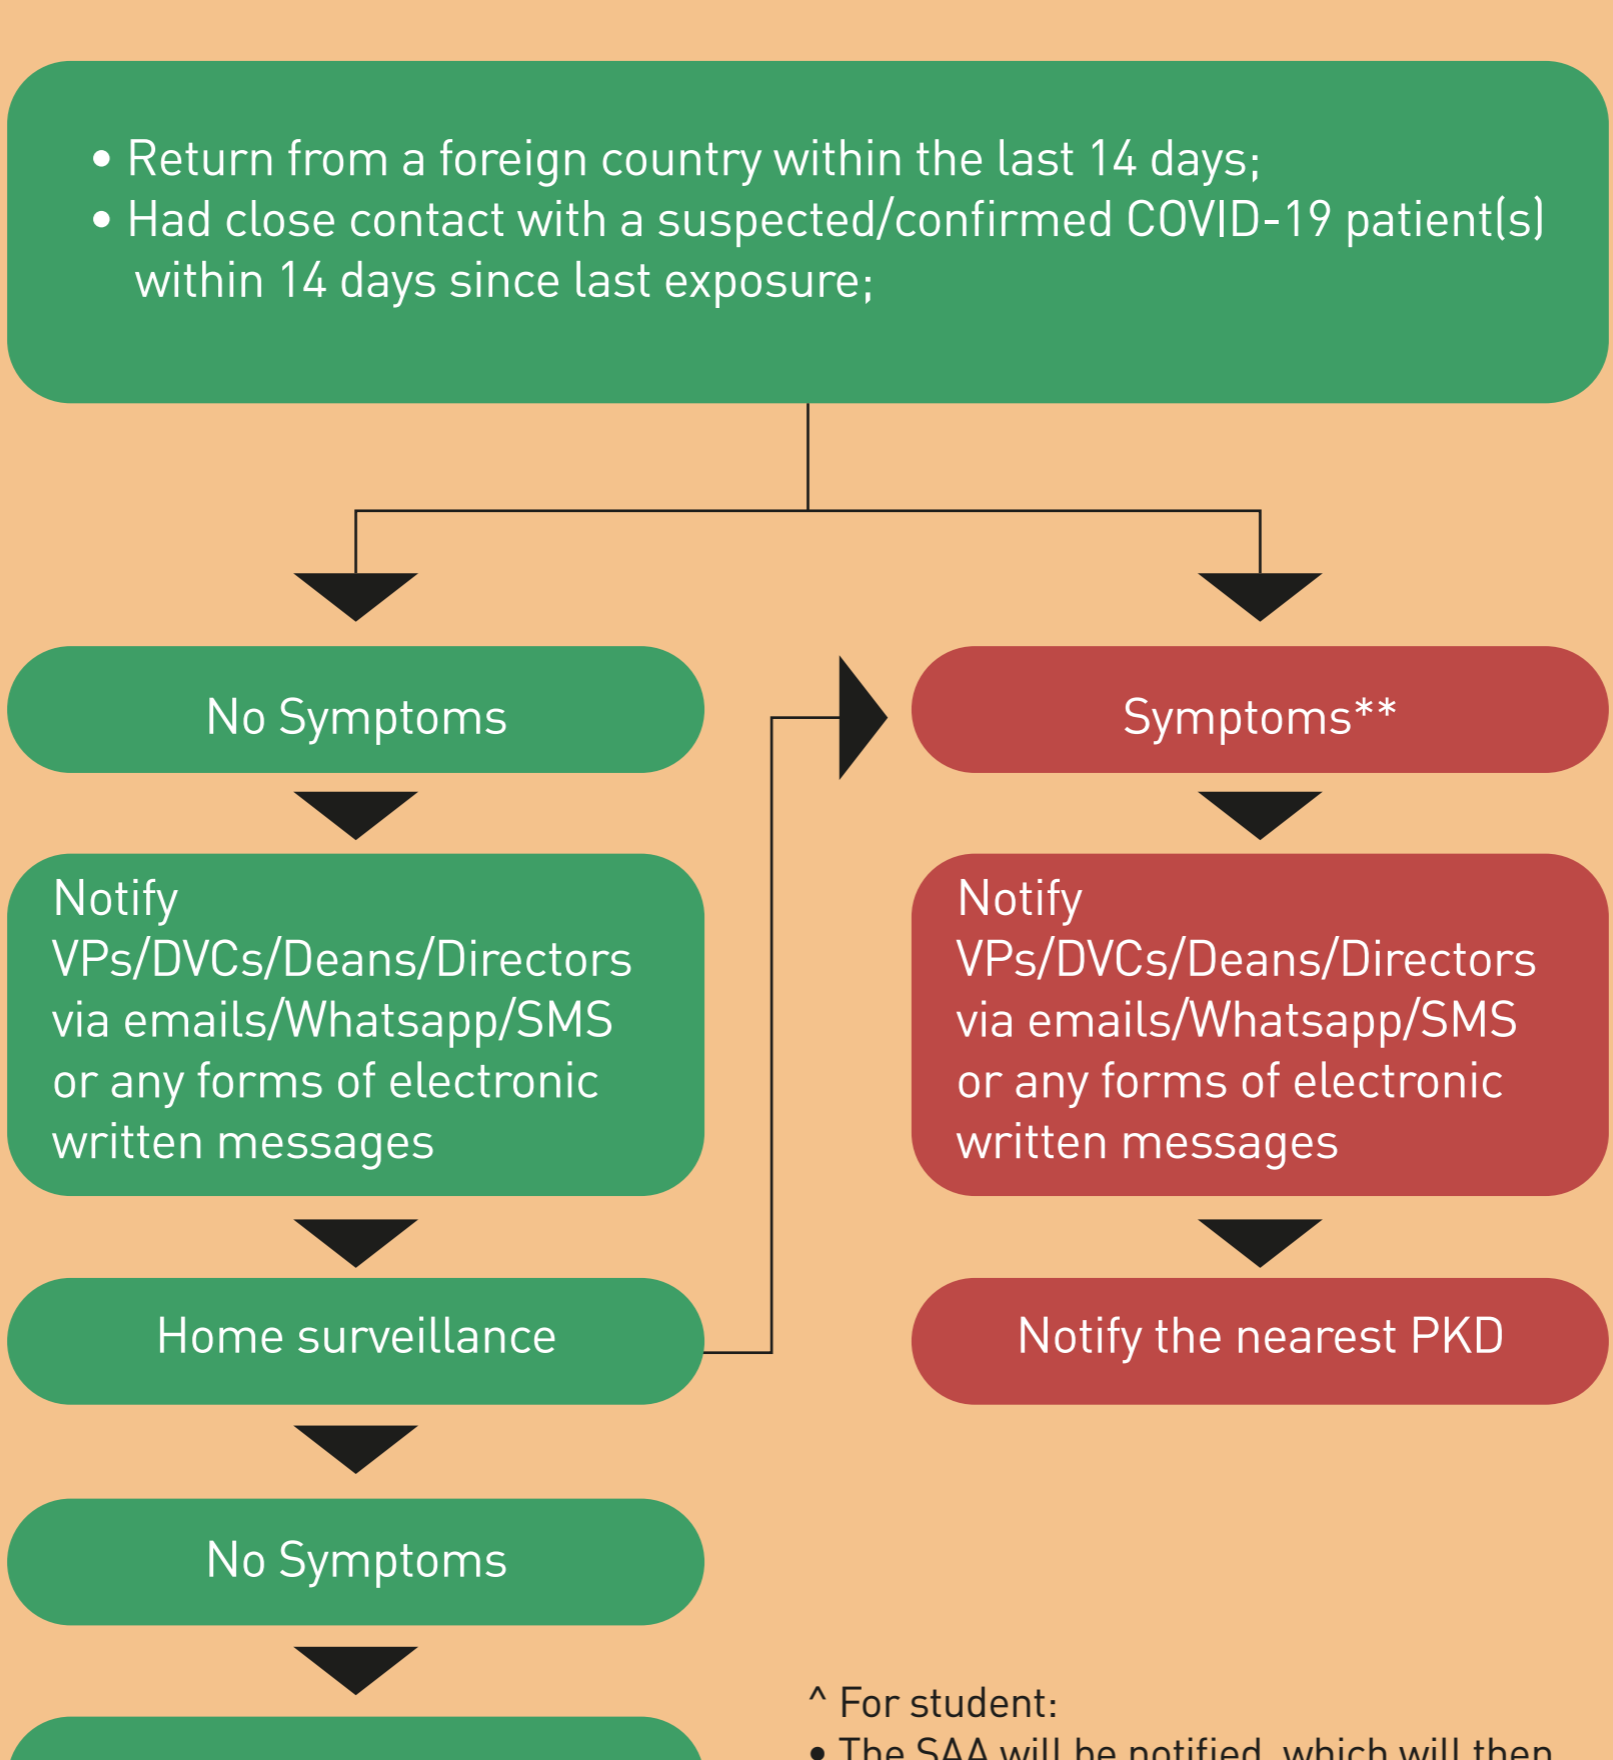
• Return from a foreign country within the last 14 days;
• Had close contact with a suspected/confirmed COVID-19 patient(s) within 14 days since last exposure;

No Symptoms

Notify VPs/DVCs/Deans/Directors via emails/Whatsapp/SMS or any forms of electronic written messages

Home surveillance

No Symptoms

Symptoms**

Notify VPs/DVCs/Deans/Directors via emails/Whatsapp/SMS or any forms of electronic written messages

Notify the nearest PKD

^ For student:
• The SAA will be notified, which will then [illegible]